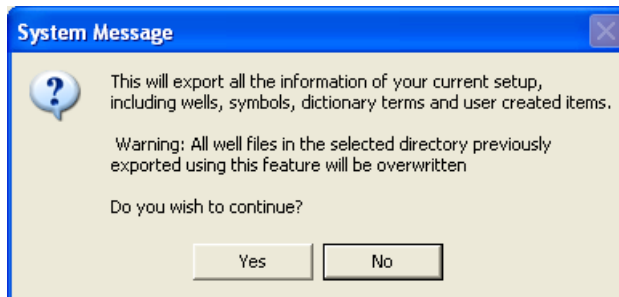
System Message

This will export all the information of your current setup, including wells, symbols, dictionary terms and user created items.

Warning: All well files in the selected directory previously exported using this feature will be overwritten

Do you wish to continue?

Yes

No